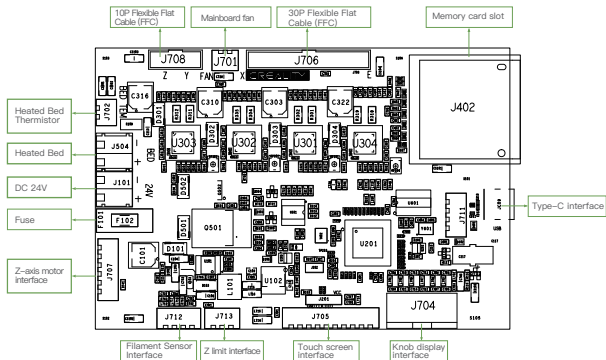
10P Flexible Flat Cable (FFC)

Mainboard fan

30P Flexible Flat Cable (FFC)

Memory card slot

J708

J701

J706

Z Y FAN X

J402

Heated Bed Thermistor

J702

C316

C310

C303

C322

Heated Bed

J504

U303

U302

U301

U304

DC 24V

J101

24V

Fuse

F102

F101

Q501

U201

Type-C interface

Z-axis motor interface

J707

C101

D101

L101

U102

J704

J712

J713

J705

Filament Sensor Interface

Z limit interface

Touch screen interface

Knob display interface